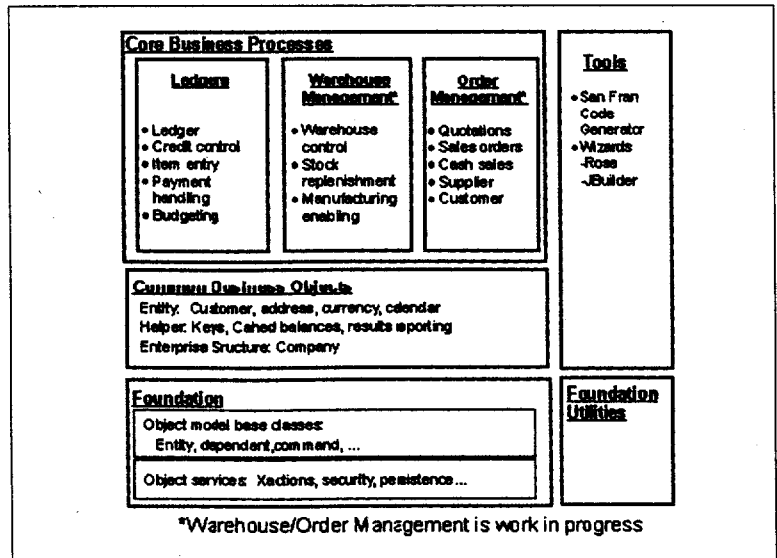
Core Business Processes

Ledgers
• Ledger
• Credit control
• Item entry
• Payment handling
• Budgeting

Warehouse Management*
• Warehouse control
• Stock replenishment
• Manufacturing enabling

Order Management*
• Quotations
• Sales orders
• Cash sales
• Supplier
• Customer

Tools
• San Fran Code Generator
• Wizards
-Rose
-JBuilder

Common Business Objects
Entity: Customer, address, currency, calendar
Helper: Keys, Cahed balances, results reporting
Enterprise Sructure: Company

Foundation
Object model base classes:
Entity, dependent,command, ...
Object services: Xactions, security, persistence...

Foundation Utilities

*Warehouse/Order Manzgement is work in progress